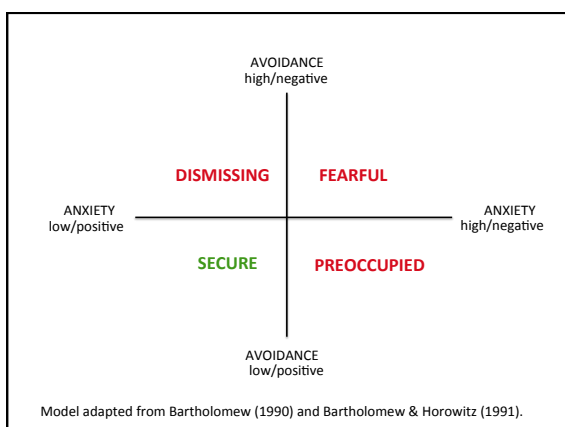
AVOIDANCE
high/negative

DISMISSING

FEARFUL

ANXIETY
low/positive

ANXIETY
high/negative

SECURE

PREOCCUPIED

AVOIDANCE
low/positive

Model adapted from Bartholomew (1990) and Bartholomew & Horowitz (1991).